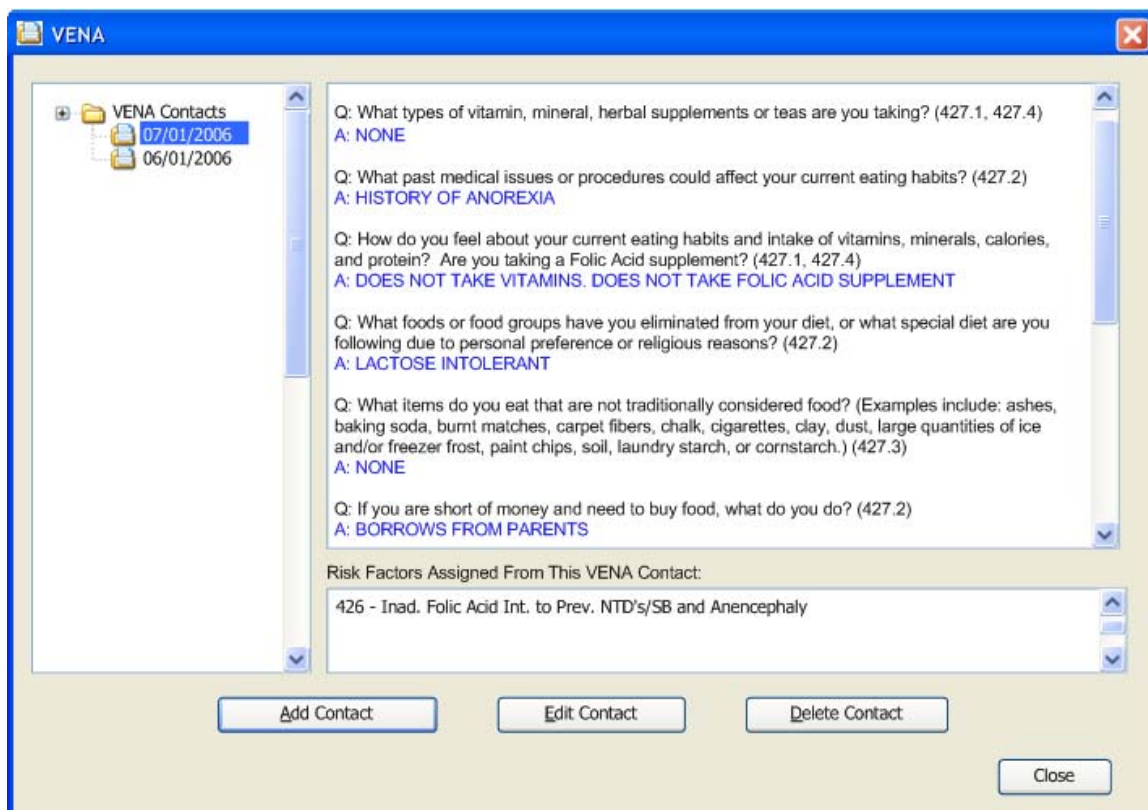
VENA

VENA Contacts
07/01/2006
06/01/2006

Q: What types of vitamin, mineral, herbal supplements or teas are you taking? (427.1, 427.4)
A: NONE

Q: What past medical issues or procedures could affect your current eating habits? (427.2)
A: HISTORY OF ANOREXIA

Q: How do you feel about your current eating habits and intake of vitamins, minerals, calories, and protein? Are you taking a Folic Acid supplement? (427.1, 427.4)
A: DOES NOT TAKE VITAMINS. DOES NOT TAKE FOLIC ACID SUPPLEMENT

Q: What foods or food groups have you eliminated from your diet, or what special diet are you following due to personal preference or religious reasons? (427.2)
A: LACTOSE INTOLERANT

Q: What items do you eat that are not traditionally considered food? (Examples include: ashes, baking soda, burnt matches, carpet fibers, chalk, cigarettes, clay, dust, large quantities of ice and/or freezer frost, paint chips, soil, laundry starch, or cornstarch.) (427.3)
A: NONE

Q: If you are short of money and need to buy food, what do you do? (427.2)
A: BORROWS FROM PARENTS

Risk Factors Assigned From This VENA Contact:

426 - Inad. Folic Acid Int. to Prev. NTD's/SB and Anencephaly

Add Contact
Edit Contact
Delete Contact
Close